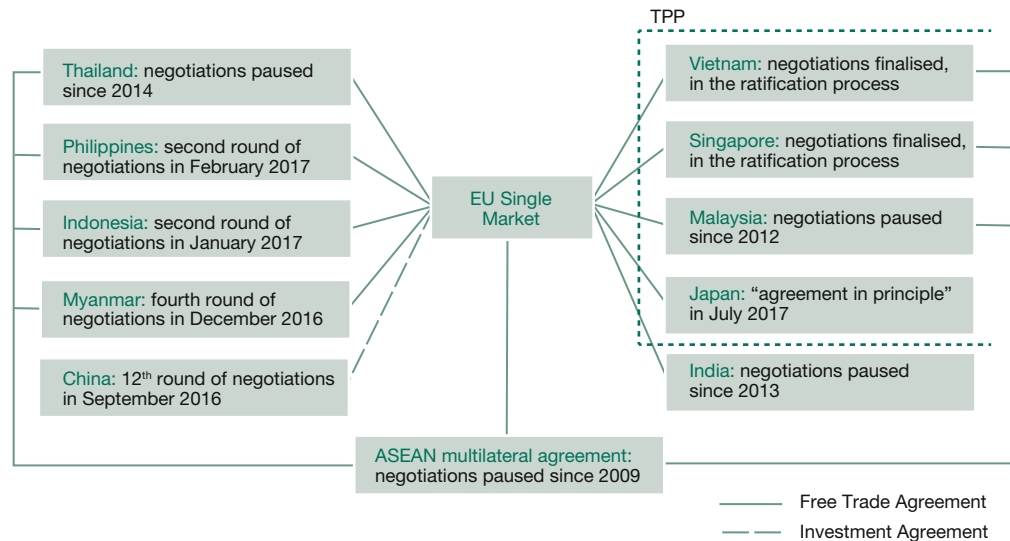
TPP

Thailand: negotiations paused since 2014

Philippines: second round of negotiations in February 2017

Indonesia: second round of negotiations in January 2017

Myanmar: fourth round of negotiations in December 2016

China: 12$^{th}$ round of negotiations in September 2016

EU Single Market

Vietnam: negotiations finalised, in the ratification process

Singapore: negotiations finalised, in the ratification process

Malaysia: negotiations paused since 2012

Japan: “agreement in principle” in July 2017

India: negotiations paused since 2013

ASEAN multilateral agreement: negotiations paused since 2009

Free Trade Agreement

Investment Agreement